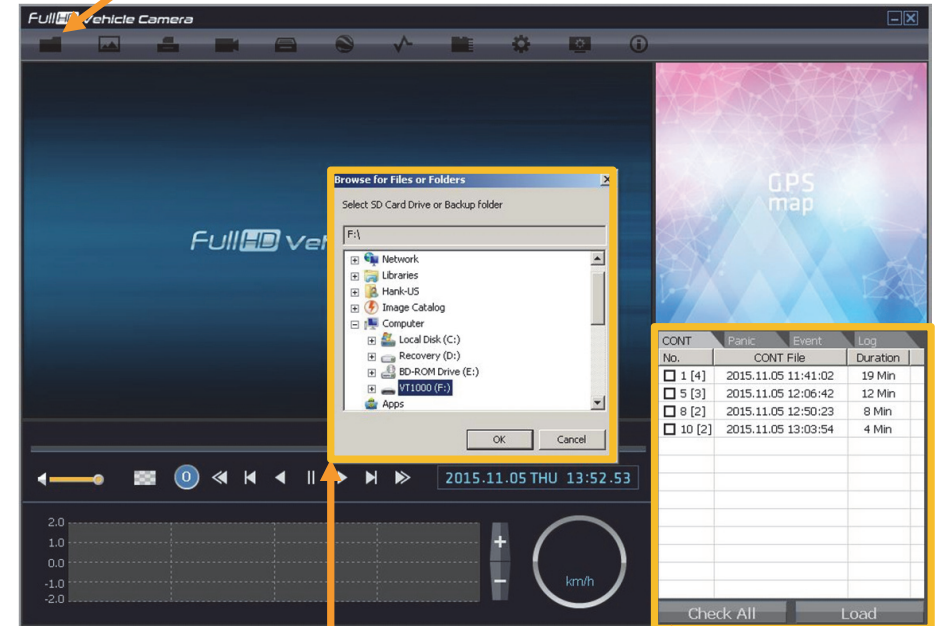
FullHD Vehicle Camera

FullHD Vehi

Browse for Files or Folders

Select SD Card Drive or Backup folder

F:\

Network
Libraries
Hank-US
Image Catalog
Computer
Local Disk (C:)
Recovery (D:)
BD-ROM Drive (E:)
VT1000 (F:)
Apps

OK
Cancel

GPS map

CONT | Panic | Event | Log

| No. | CONT File | Duration |
|---|---|---|
| 1 [4] | 2015.11.05 11:41:02 | 19 Min |
| 5 [3] | 2015.11.05 12:06:42 | 12 Min |
| 8 [2] | 2015.11.05 12:50:23 | 8 Min |
| 10 [2] | 2015.11.05 13:03:54 | 4 Min |

0

2015.11.05 THU 13:52.53

2.0
1.0
0.0
-1.0
-2.0

+
−

km/h

Check All
Load